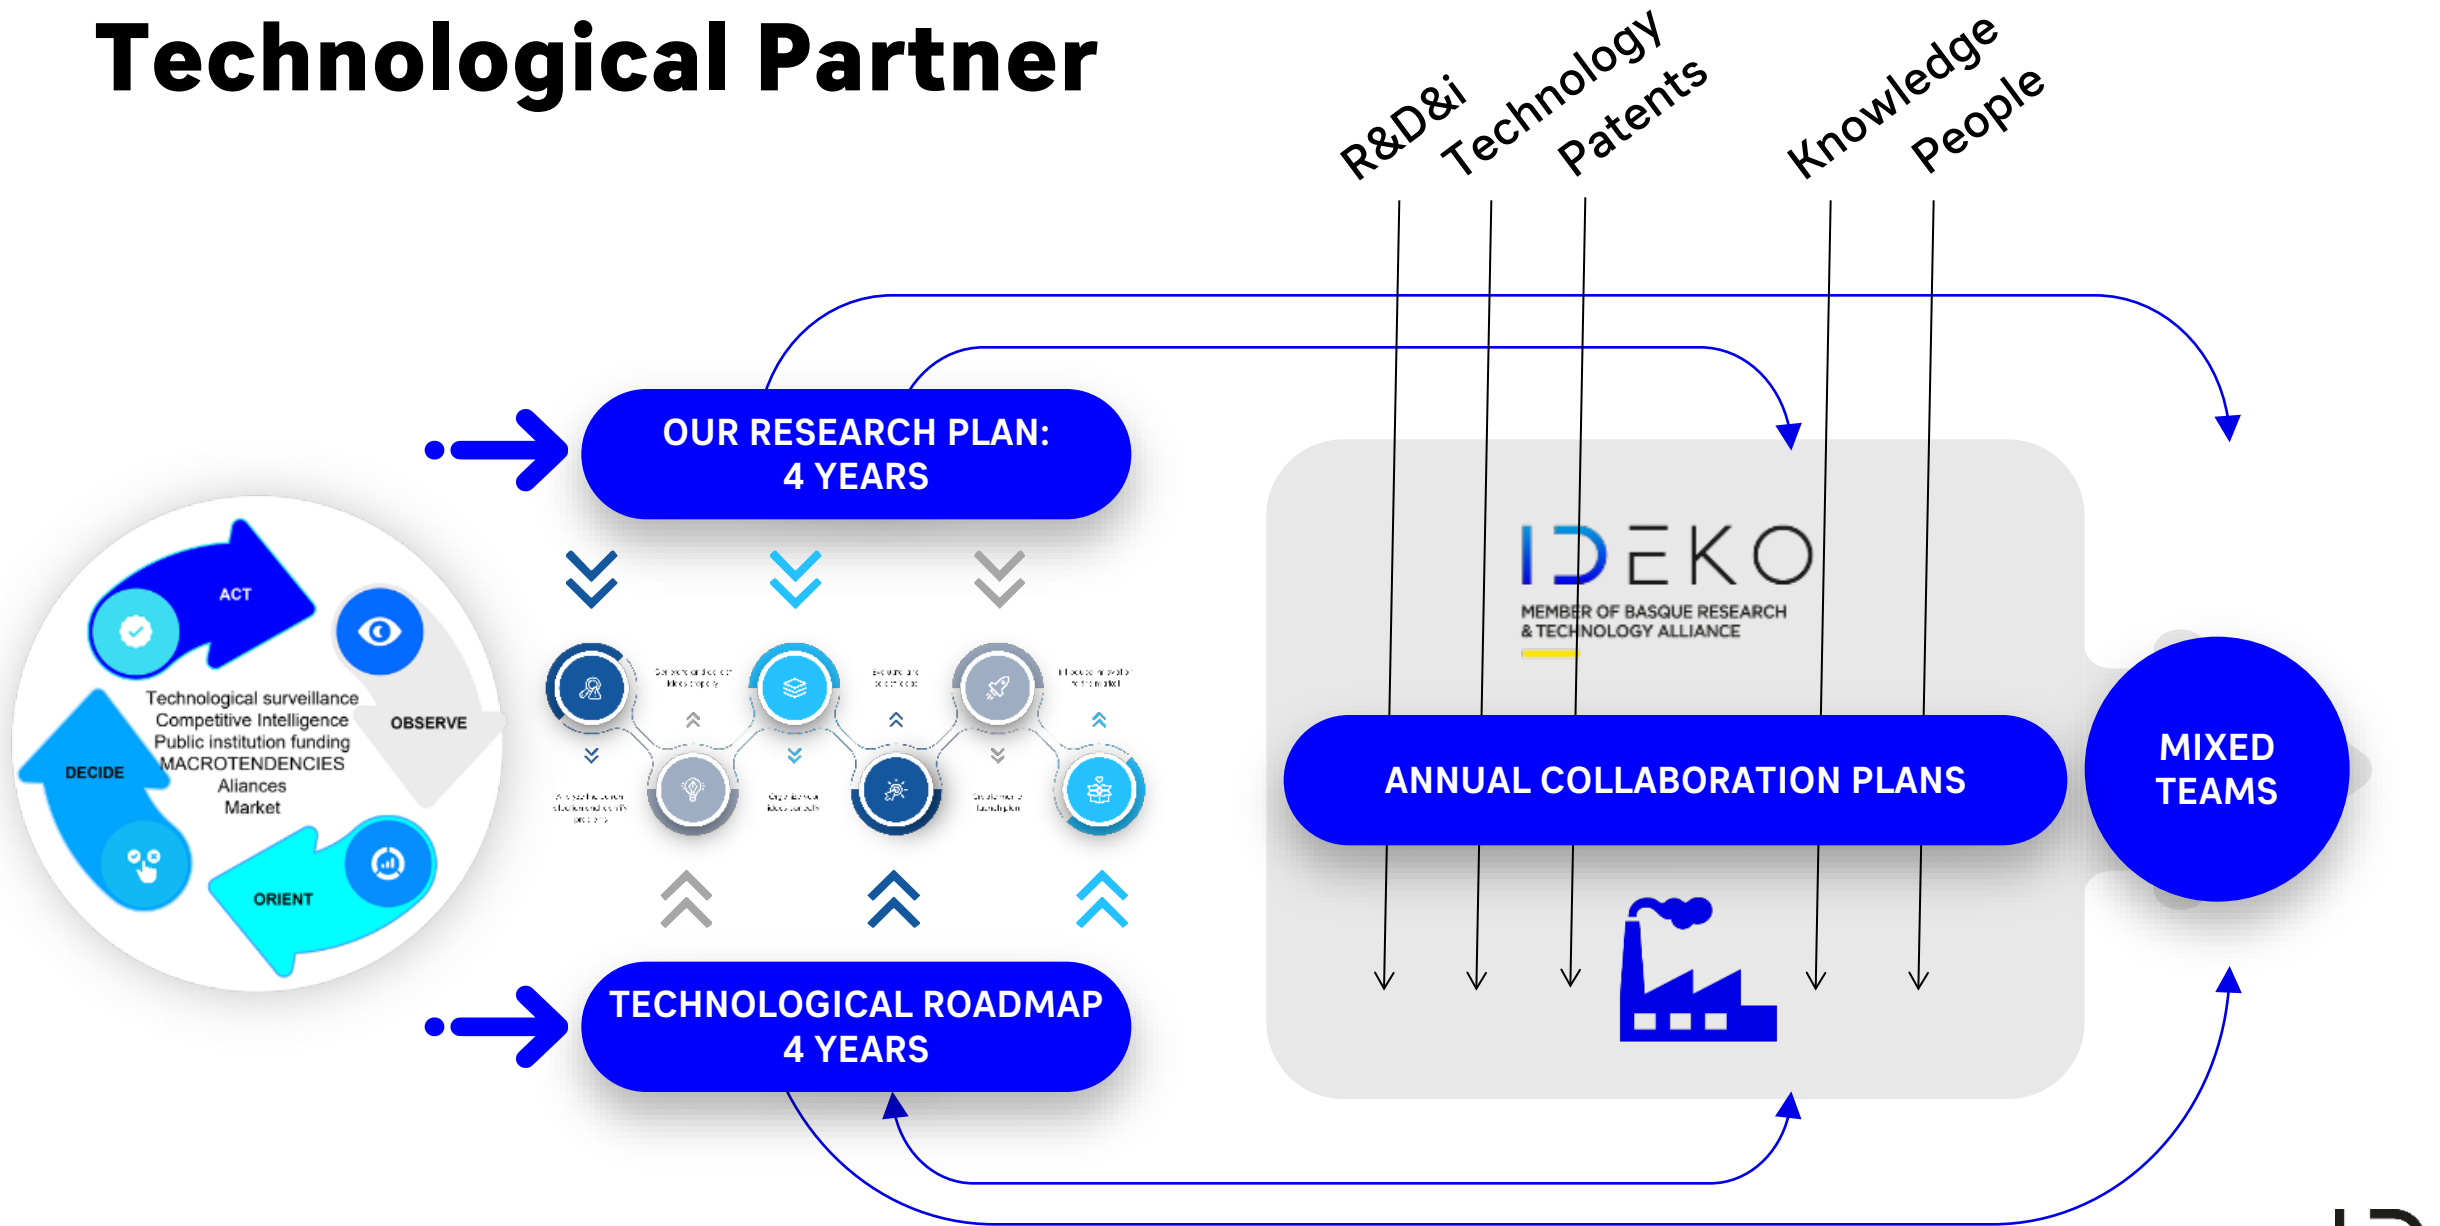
Technological Partner

R&D&i
Technology
Patents
Knowledge
People

OUR RESEARCH PLAN:
4 YEARS

ACT
OBSERVE
DECIDE
ORIENT

Technological surveillance
Competitive Intelligence
Public institution funding
MACROTENDENCIES
Aliances
Market

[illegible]

IDEKO
MEMBER OF BASQUE RESEARCH & TECHNOLOGY ALLIANCE

ANNUAL COLLABORATION PLANS

MIXED TEAMS

TECHNOLOGICAL ROADMAP
4 YEARS